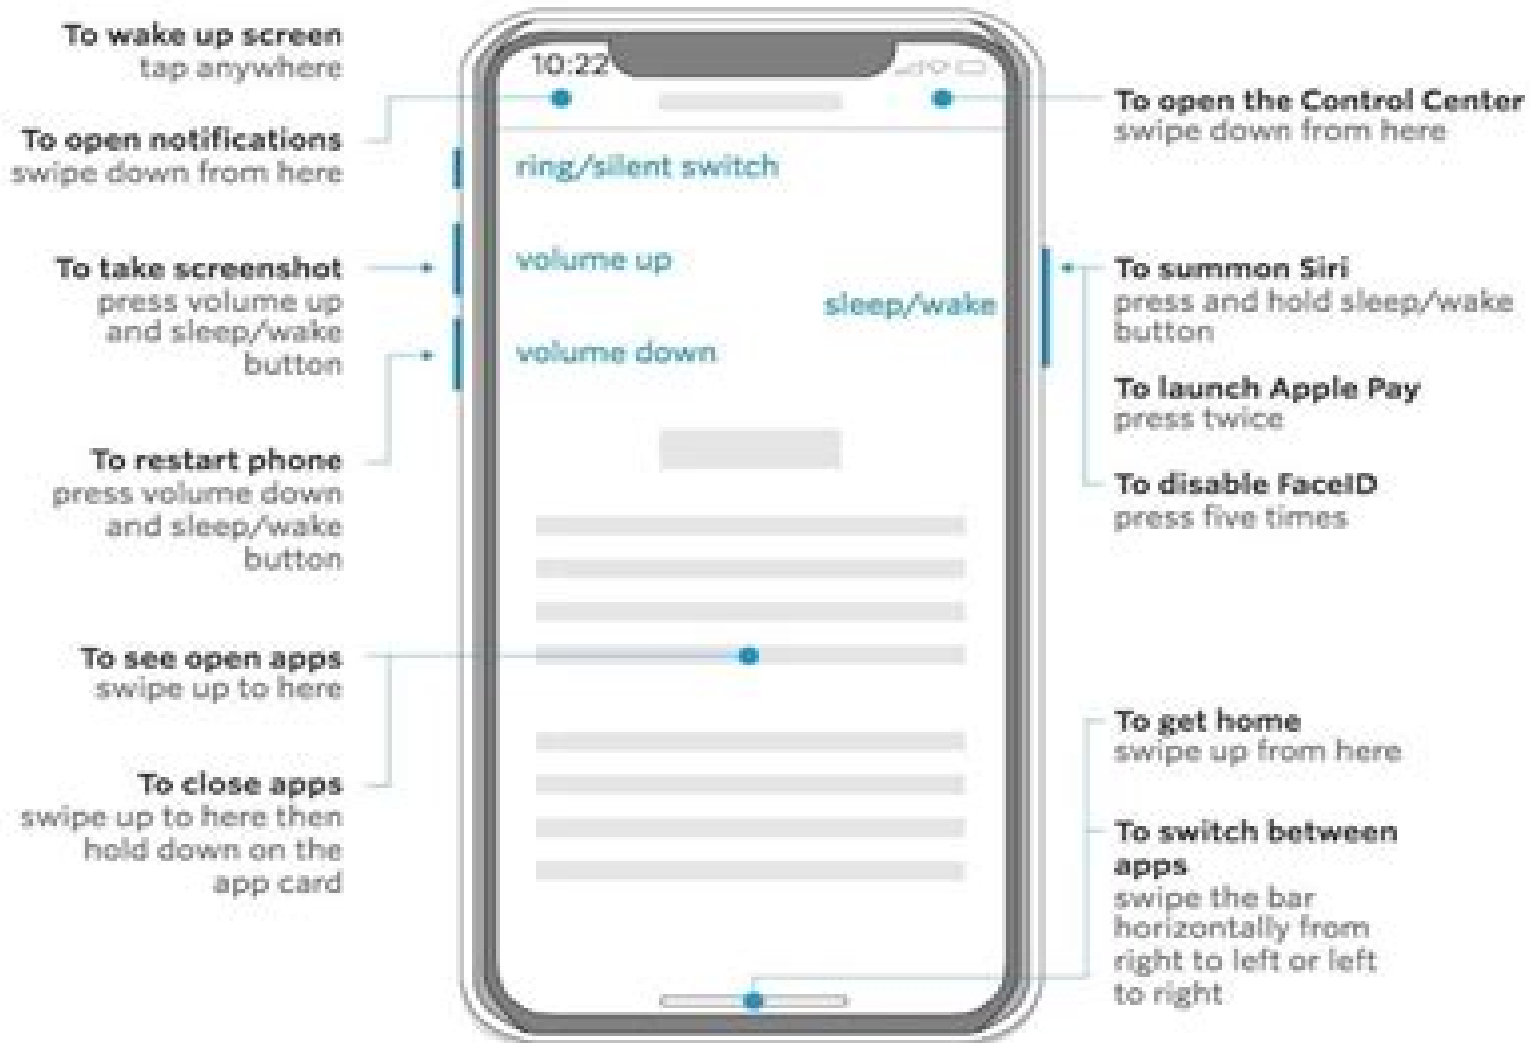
To wake up screen
tap anywhere

To open notifications
swipe down from here

To take screenshot
press volume up and sleep/wake button

To restart phone
press volume down and sleep/wake button

To see open apps
swipe up to here

To close apps
swipe up to here then hold down on the app card

10:22

ring/silent switch

volume up

sleep/wake

volume down

To open the Control Center
swipe down from here

To summon Siri
press and hold sleep/wake button

To launch Apple Pay
press twice

To disable FaceID
press five times

To get home
swipe up from here

To switch between apps
swipe the bar horizontally from right to left or left to right